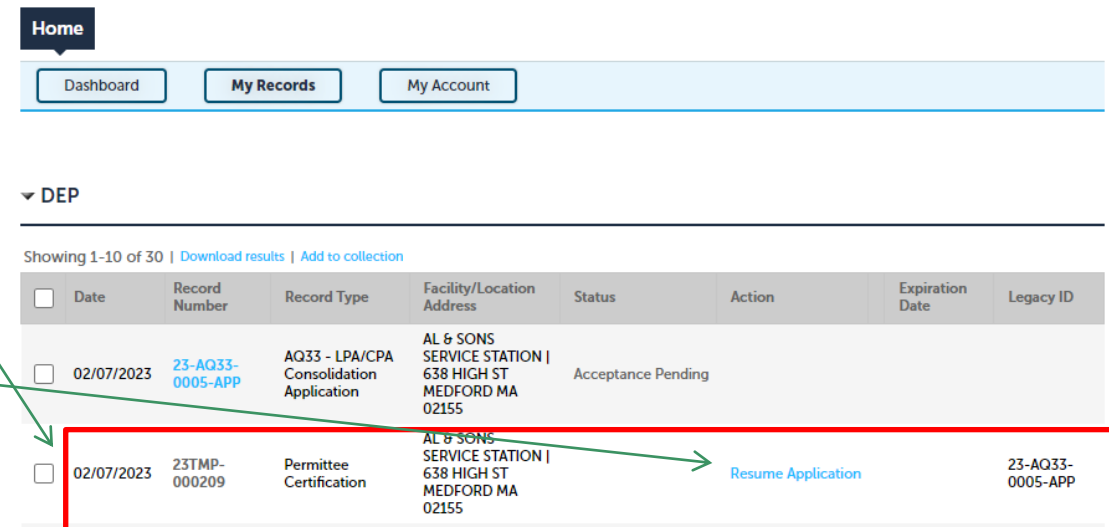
Home

Dashboard | My Records | My Account

DEP

Showing 1-10 of 30 | Download results | Add to collection

| | Date | Record Number | Record Type | Facility/Location Address | Status | Action | Expiration Date | Legacy ID |
|---|---|---|---|---|---|---|---|---|
| | 02/07/2023 | 23-AQ33-0005-APP | AQ33 - LPA/CPA Consolidation Application | AL & SONS SERVICE STATION \| 638 HIGH ST MEDFORD MA 02155 | Acceptance Pending | | | |
| | 02/07/2023 | 23TMP-000209 | Permittee Certification | AL & SONS SERVICE STATION \| 638 HIGH ST MEDFORD MA 02155 | | Resume Application | | 23-AQ33-0005-APP |